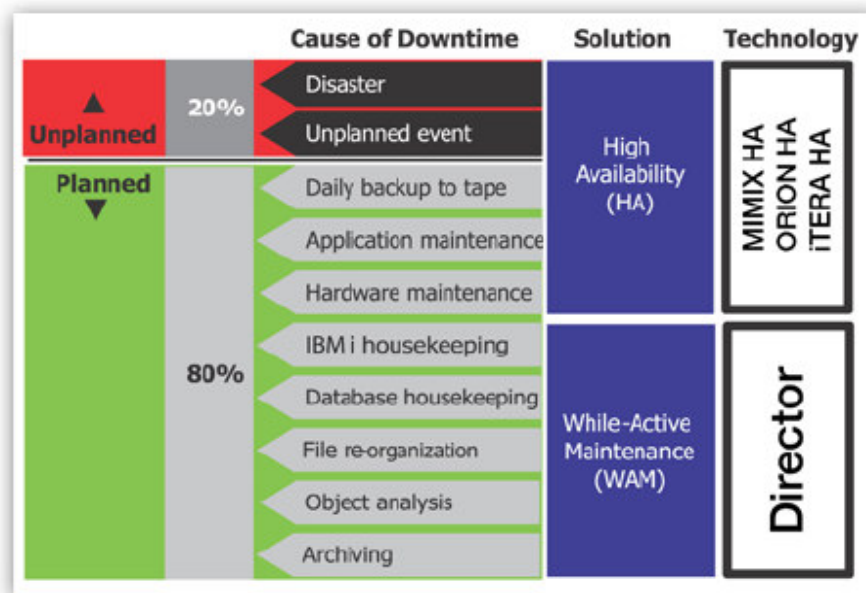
| | | Cause of Downtime | Solution | Technology |
|---|---|---|---|---|
| ▲ Unplanned | 20% | Disaster | High Availability (HA) | MIMIX HA ORION HA iTERA HA |
| | | Unplanned event | | |
| Planned ▼ | 80% | Daily backup to tape | | |
| | | Application maintenance | | |
| | | Hardware maintenance | | |
| | | IBM i housekeeping | While-Active Maintenance (WAM) | Director |
| | | Database housekeeping | | |
| | | File re-organization | | |
| | | Object analysis | | |
| | | Archiving | | |